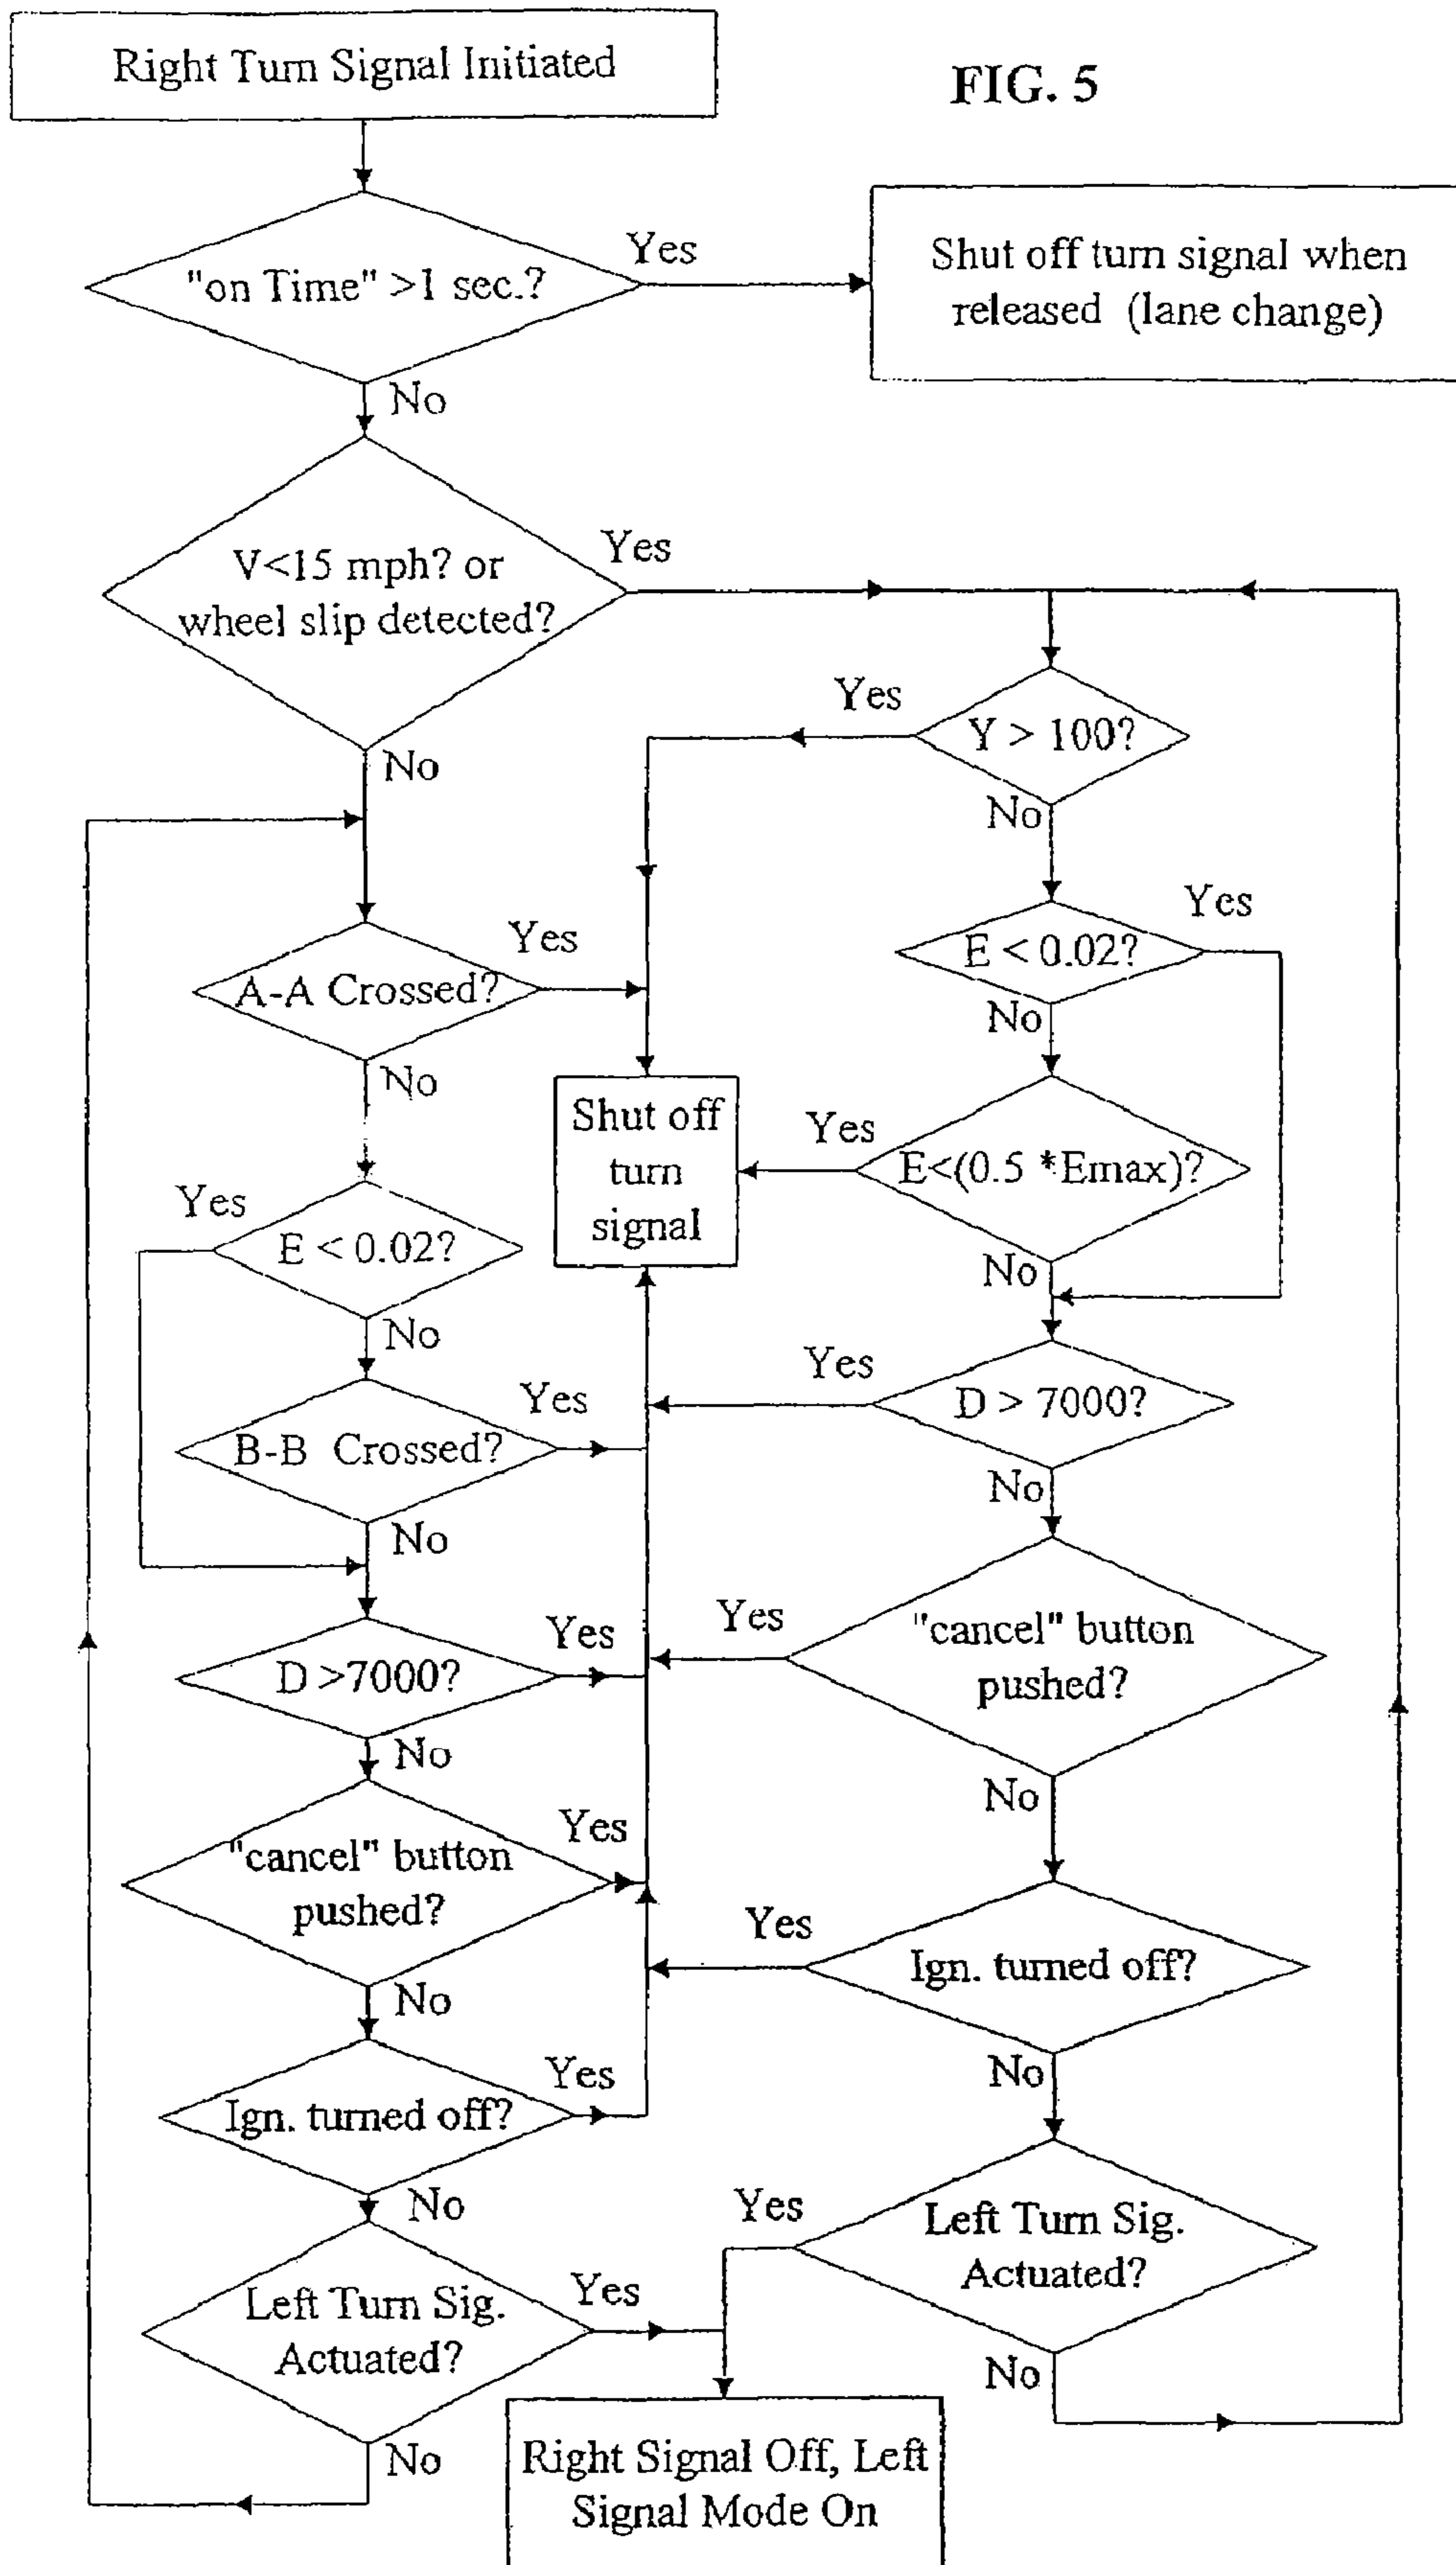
Right Turn Signal Initiated

FIG. 5

"on Time" >1 sec.?

Yes

Shut off turn signal when released (lane change)

No

V<15 mph? or wheel slip detected?

Yes

No

Yes

Y > 100?

No

Yes

E < 0.02?

No

Yes

A-A Crossed?

No

Shut off turn signal

Yes

E<(0.5 *Emax)?

No

Yes

E < 0.02?

No

Yes

D > 7000?

Yes

B-B Crossed?

No

No

Yes

D >7000?

Yes

"cancel" button pushed?

No

No

Yes

"cancel" button pushed?

Yes

Ign. turned off?

No

No

Yes

Ign. turned off?

No

No

Yes

Left Turn Sig. Actuated?

Yes

Left Turn Sig. Actuated?

No

No

Right Signal Off, Left Signal Mode On